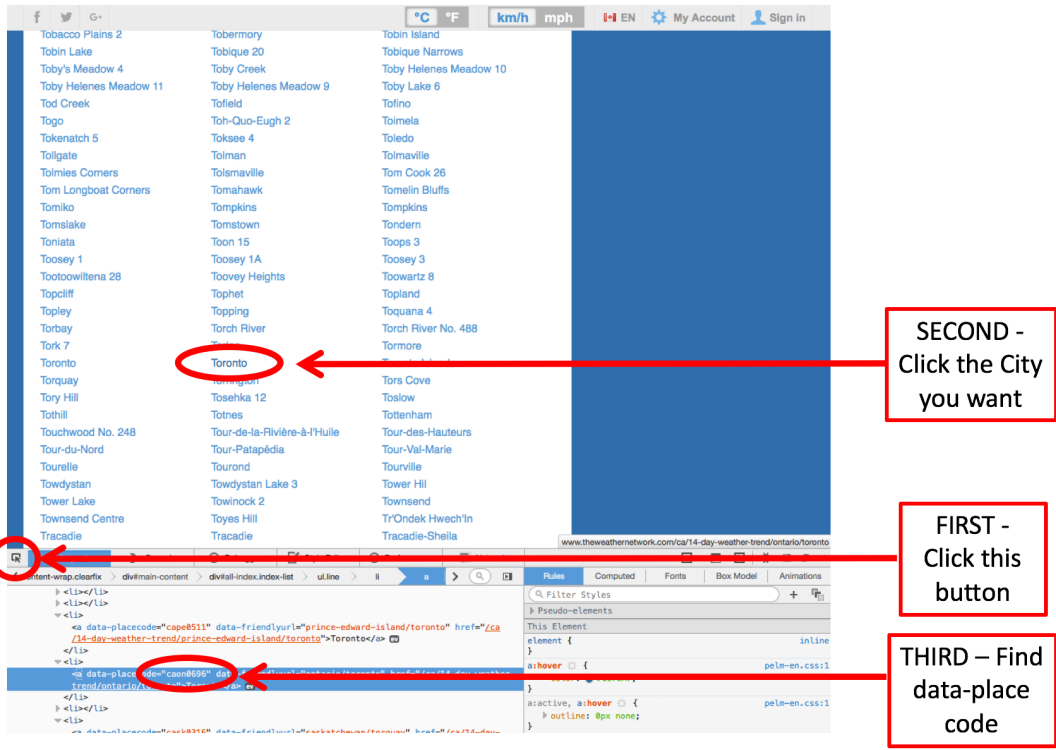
°C °F km/h mph EN My Account Sign in

| | | |
|---|---|---|
| Tobacco Plains 2 | Tobermory | Tobin Island |
| Tobin Lake | Tobique 20 | Tobique Narrows |
| Toby's Meadow 4 | Toby Creek | Toby Helenes Meadow 10 |
| Toby Helenes Meadow 11 | Toby Helenes Meadow 9 | Toby Lake 6 |
| Tod Creek | Tofield | Tofino |
| Togo | Toh-Quo-Eugh 2 | Toimela |
| Tokenatch 5 | Toksee 4 | Toledo |
| Tollgate | Tolman | Tolmaville |
| Tolmies Corners | Tolsmaville | Tom Cook 26 |
| Tom Longboat Corners | Tomahawk | Tomelin Bluffs |
| Tomiko | Tompkins | Tompkins |
| Tomslake | Tomstown | Tondern |
| Toniata | Toon 15 | Toops 3 |
| Toosey 1 | Toosey 1A | Toosey 3 |
| Tootoowiltena 28 | Toovey Heights | Toowartz 8 |
| Topcliff | Tophet | Topland |
| Topley | Topping | Toquana 4 |
| Torbay | Torch River | Torch River No. 488 |
| Tork 7 | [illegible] | Tormore |
| Toronto | Toronto | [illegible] |
| Torquay | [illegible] | Tors Cove |
| Tory Hill | Tosehka 12 | Toslow |
| Tothill | Totnes | Tottenham |
| Touchwood No. 248 | Tour-de-la-Rivière-à-l'Huile | Tour-des-Hauteurs |
| Tour-du-Nord | Tour-Patapédia | Tour-Val-Marie |
| Tourelle | Tourond | Tourville |
| Towdystan | Towdystan Lake 3 | Tower Hil |
| Tower Lake | Towinock 2 | Townsend |
| Townsend Centre | Toyes Hill | Tr'Ondek Hwech'In |
| Tracadie | Tracadie | Tracadie-Sheila |

www.theweathernetwork.com/ca/14-day-weather-trend/ontario/toronto

SECOND - Click the City you want

FIRST - Click this button

THIRD – Find data-place code

content-wrap.clearfix div#main-content div#all-index.index-list ul.line li a

Rules Computed Fonts Box Model Animations

Filter Styles
Pseudo-elements
This Element
element { inline
}
a:hover { pelm-en.css:1
}
a:active, a:hover { pelm-en.css:1
outline: 0px none;
}

<li></li>
<li></li>
<li>
<a data-placecode="cape0511" data-friendlyurl="prince-edward-island/toronto" href="/ca/14-day-weather-trend/prince-edward-island/toronto">Toronto</a> ev
</li>
<li>
<a data-placecode="caon0696" dat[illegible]
trend/ontario/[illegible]
</li>
<li></li>
<li>
<a data-placecode="cask0316" data-friendlyurl="saskatchewan/torquay" href="/ca/14-day-